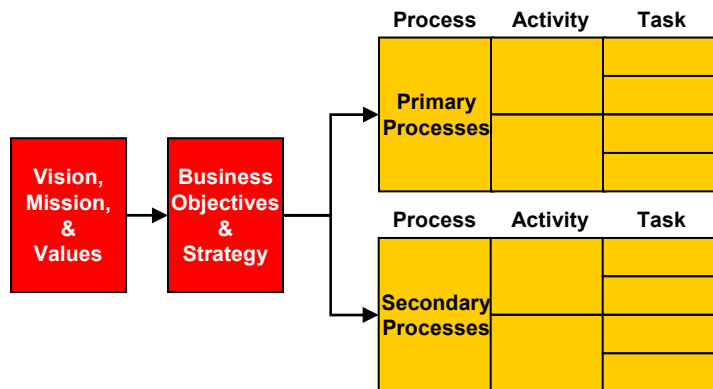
Vision, Mission, & Values

Business Objectives & Strategy

| Process | Activity | Task |
|---|---|---|
| Primary Processes | | |

| Process | Activity | Task |
|---|---|---|
| Secondary Processes | | |